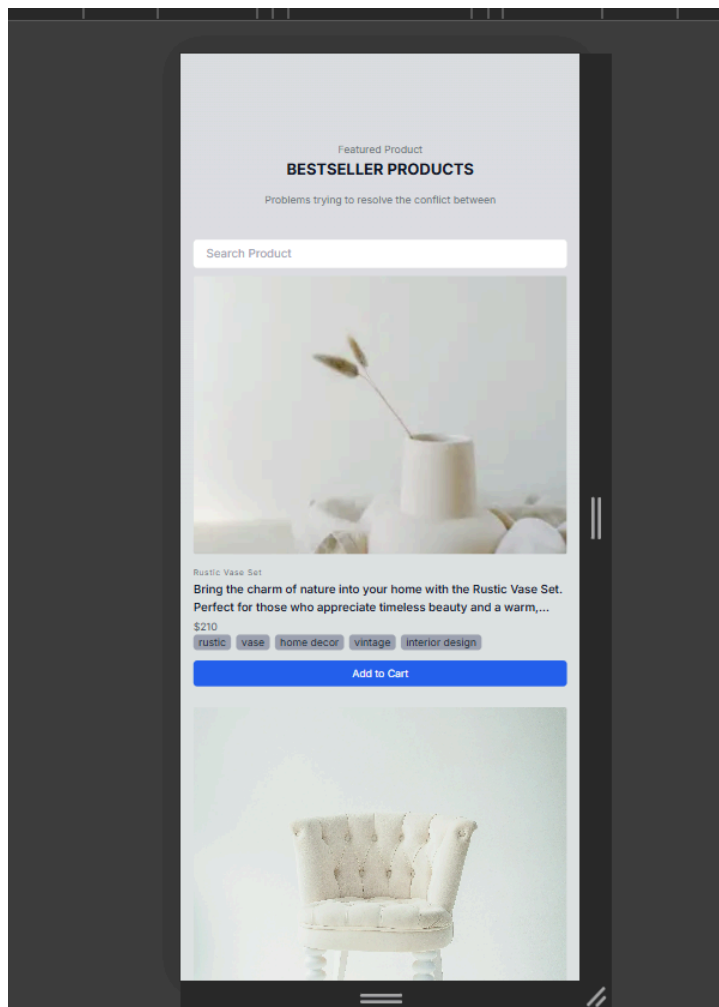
Featured Product

BESTSELLER PRODUCTS

Problems trying to resolve the conflict between

Search Product

Rustic Vase Set

Bring the charm of nature into your home with the Rustic Vase Set. Perfect for those who appreciate timeless beauty and a warm,...

$210

rustic vase home decor vintage interior design

Add to Cart